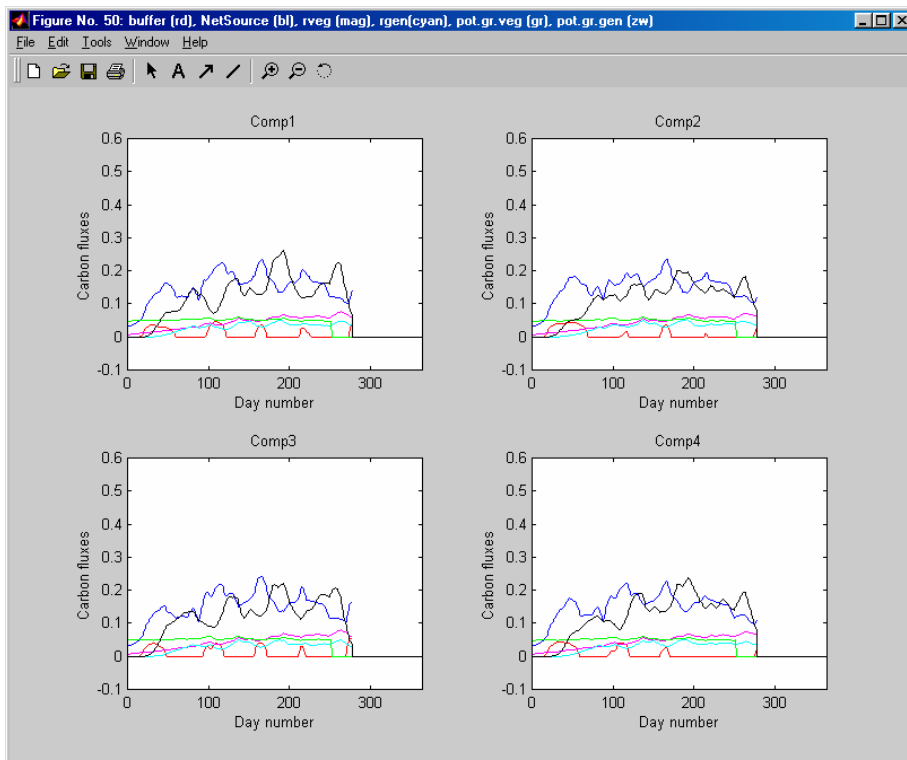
Figure No. 50: buffer (rd), NetSource (bl), rveg (mag), rgen(cyan), pot.gr.veg (gr), pot.gr.gen (zw)

File Edit Tools Window Help

Comp1

0.6
0.5
0.4
0.3
0.2
0.1
0
-0.1

Carbon fluxes

0 100 200 300

Day number

Comp2

0.6
0.5
0.4
0.3
0.2
0.1
0
-0.1

Carbon fluxes

0 100 200 300

Day number

Comp3

0.6
0.5
0.4
0.3
0.2
0.1
0
-0.1

Carbon fluxes

0 100 200 300

Day number

Comp4

0.6
0.5
0.4
0.3
0.2
0.1
0
-0.1

Carbon fluxes

0 100 200 300

Day number